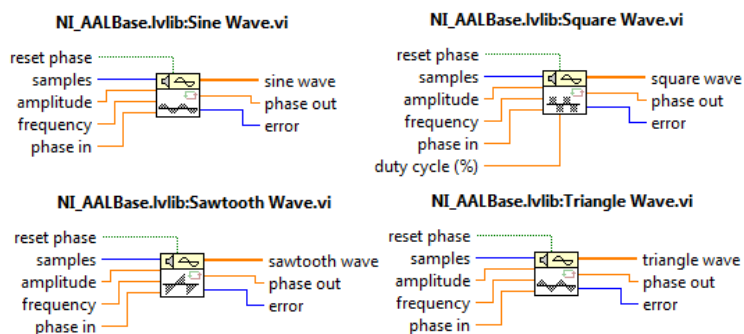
NI_AALBase.lvlib:Sine Wave.vi

reset phase
samples
amplitude
frequency
phase in

sine wave
phase out
error

NI_AALBase.lvlib:Square Wave.vi

reset phase
samples
amplitude
frequency
phase in
duty cycle (%)

square wave
phase out
error

NI_AALBase.lvlib:Sawtooth Wave.vi

reset phase
samples
amplitude
frequency
phase in

sawtooth wave
phase out
error

NI_AALBase.lvlib:Triangle Wave.vi

reset phase
samples
amplitude
frequency
phase in

triangle wave
phase out
error